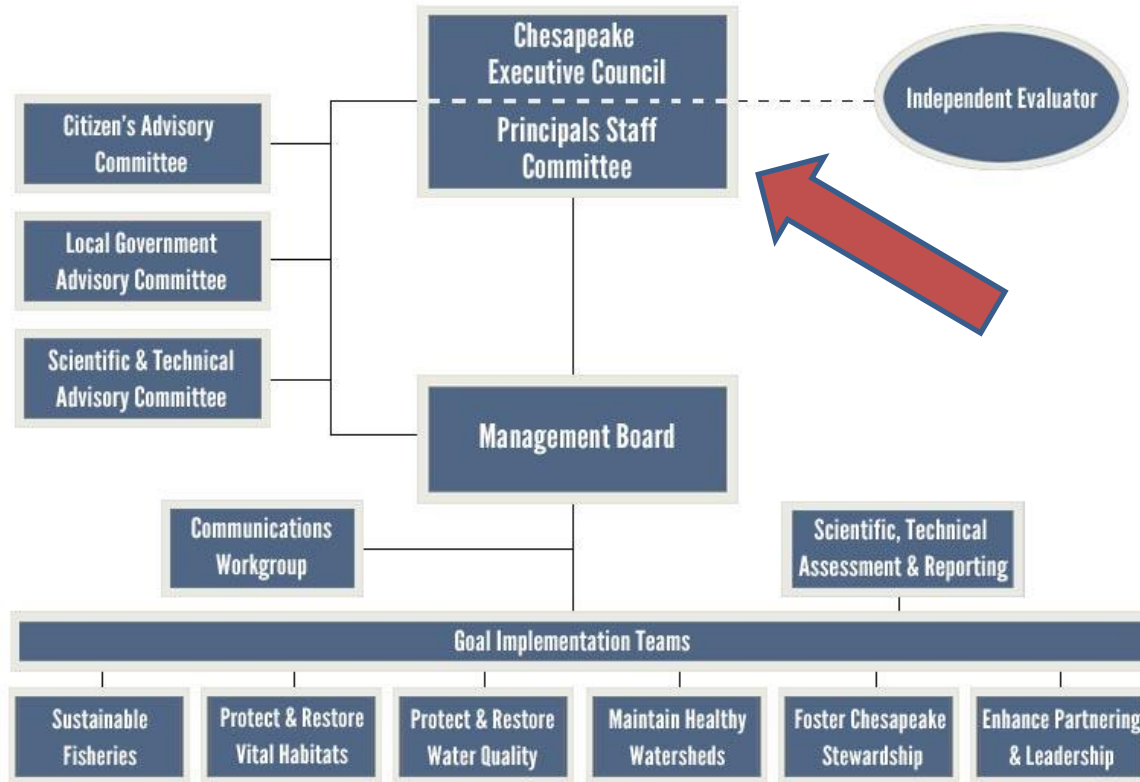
Chesapeake Executive Council

Principals Staff Committee

Independent Evaluator

Citizen's Advisory Committee

Local Government Advisory Committee

Scientific & Technical Advisory Committee

Management Board

Communications Workgroup

Scientific, Technical Assessment & Reporting

Goal Implementation Teams

Sustainable Fisheries

Protect & Restore Vital Habitats

Protect & Restore Water Quality

Maintain Healthy Watersheds

Foster Chesapeake Stewardship

Enhance Partnering & Leadership